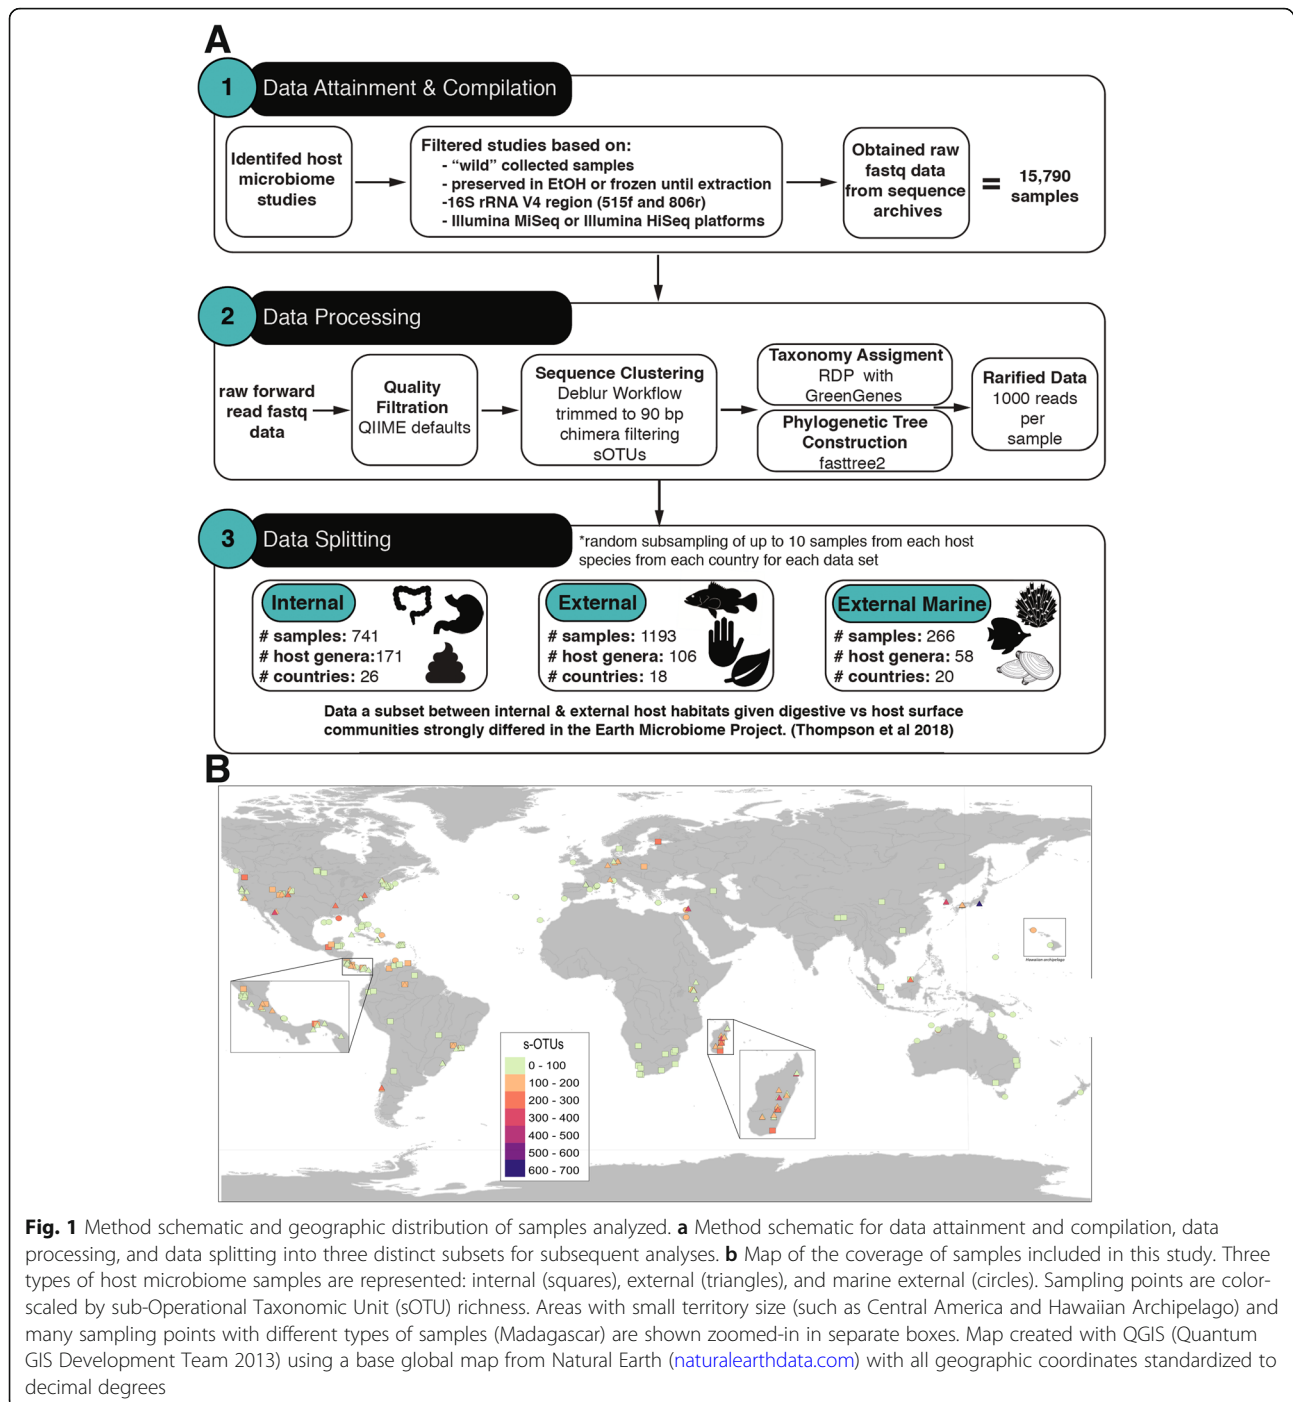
A

1 Data Attainment & Compilation

Identifed host microbiome studies

Filtered studies based on:
- “wild” collected samples
- preserved in EtOH or frozen until extraction
-16S rRNA V4 region (515f and 806r)
- Illumina MiSeq or Illumina HiSeq platforms

Obtained raw fastq data from sequence archives

= 15,790 samples

2 Data Processing

raw forward read fastq data

Quality Filtration QIIME defaults

Sequence Clustering Deblur Workflow trimmed to 90 bp chimera filtering sOTUs

Taxonomy Assigment RDP with GreenGenes

Phylogenetic Tree Construction fasttree2

Rarified Data 1000 reads per sample

3 Data Splitting

*random subsampling of up to 10 samples from each host species from each country for each data set

Internal
# samples: 741
# host genera:171
# countries: 26

External
# samples: 1193
# host genera: 106
# countries: 18

External Marine
# samples: 266
# host genera: 58
# countries: 20

Data a subset between internal & external host habitats given digestive vs host surface communities strongly differed in the Earth Microbiome Project. (Thompson et al 2018)

B

Hawaiian Archipelago

s-OTUs
0 - 100
100 - 200
200 - 300
300 - 400
400 - 500
500 - 600
600 - 700

**Fig. 1** Method schematic and geographic distribution of samples analyzed. **a** Method schematic for data attainment and compilation, data processing, and data splitting into three distinct subsets for subsequent analyses. **b** Map of the coverage of samples included in this study. Three types of host microbiome samples are represented: internal (squares), external (triangles), and marine external (circles). Sampling points are color-scaled by sub-Operational Taxonomic Unit (sOTU) richness. Areas with small territory size (such as Central America and Hawaiian Archipelago) and many sampling points with different types of samples (Madagascar) are shown zoomed-in in separate boxes. Map created with QGIS (Quantum GIS Development Team 2013) using a base global map from Natural Earth (naturalearthdata.com) with all geographic coordinates standardized to decimal degrees